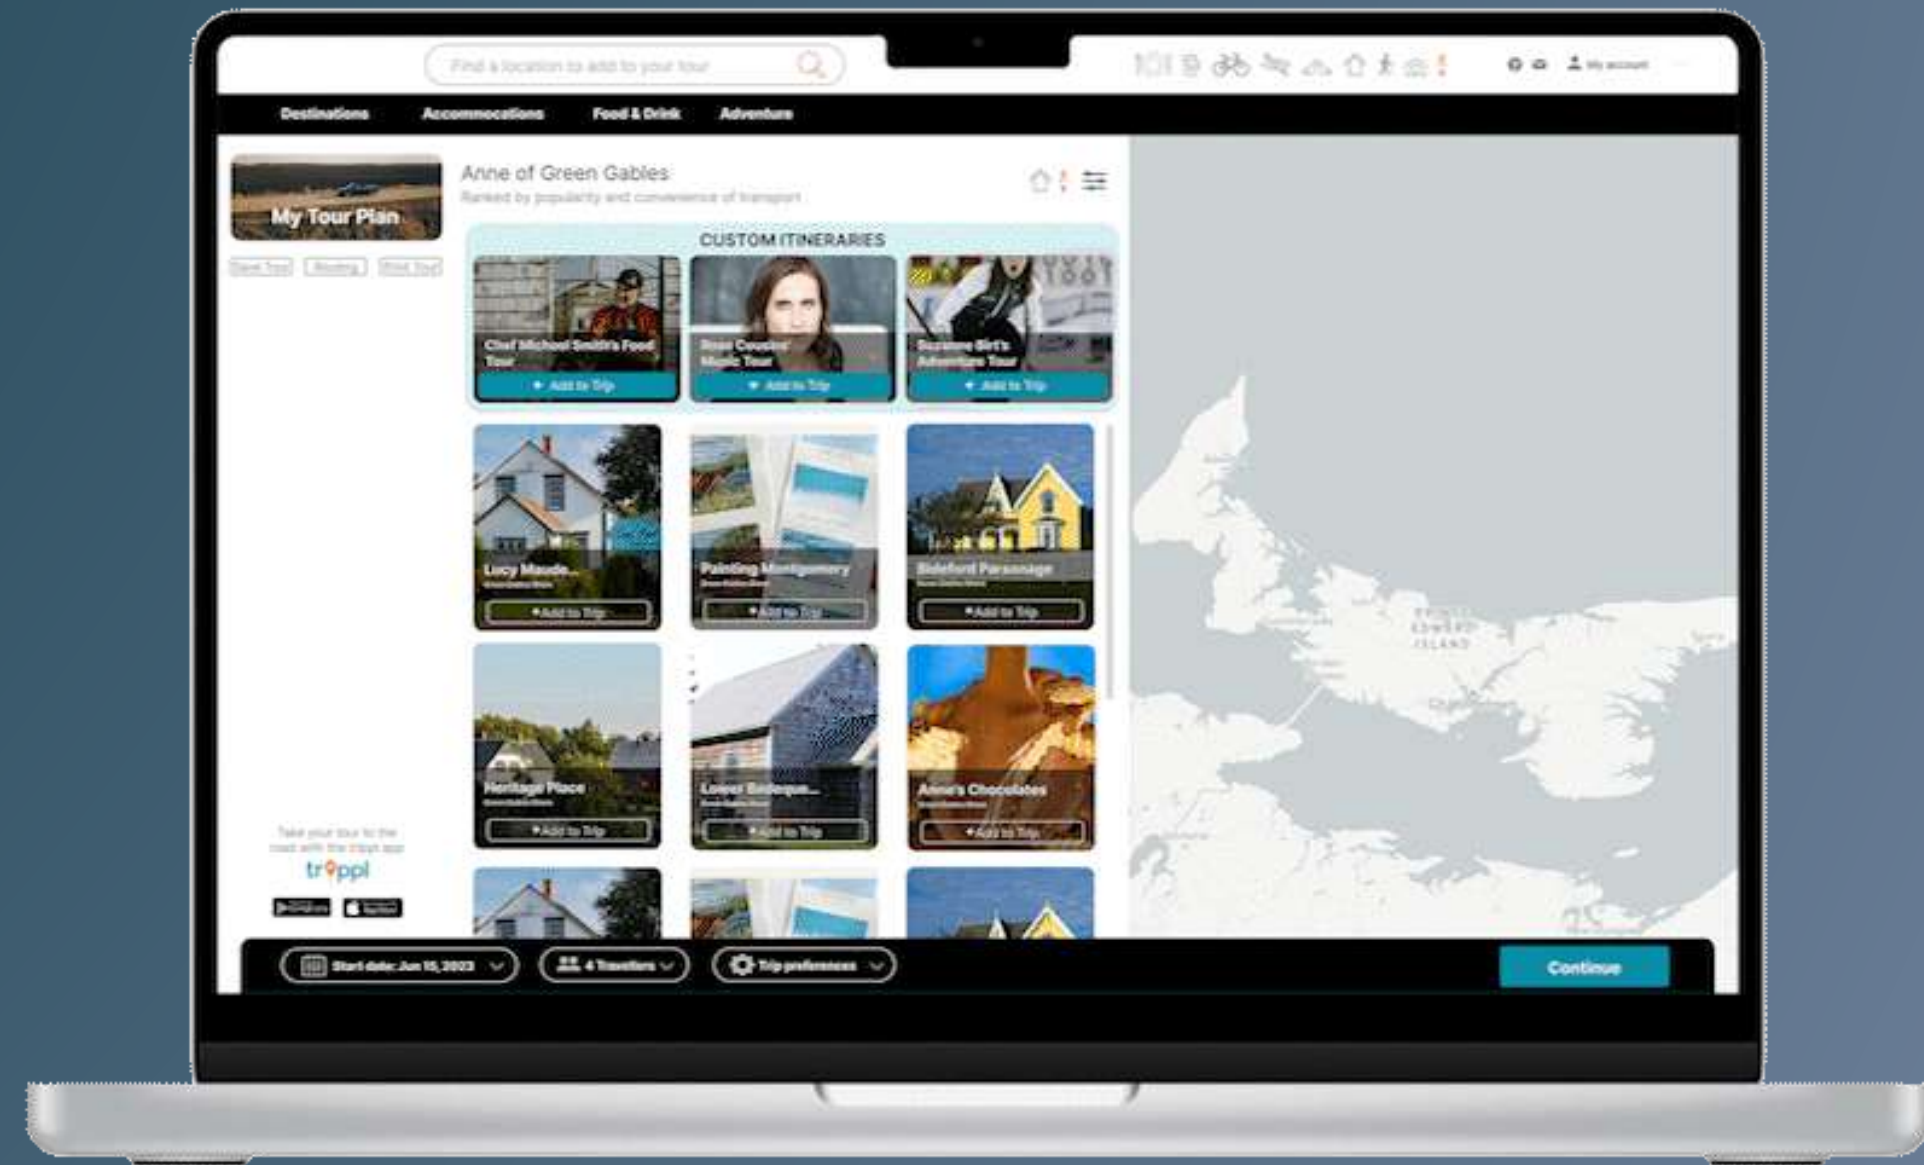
Find a location to add to your tour

My account

Destinations Accommodations Food & Drink Adventure

My Tour Plan

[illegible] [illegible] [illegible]

Anne of Green Gables

Ranked by popularity and convenience of transport

CUSTOM ITINERARIES

Chef Michael Smith's Food Tour

+ Add to Trip

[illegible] Music Tour

+ Add to Trip

Suzanne Birt's Adventure Tour

+ Add to Trip

Lucy Maude...

+Add to Trip

Painting Montgomery

+Add to Trip

Bideford Parsonage

+Add to Trip

Heritage Place

+Add to Trip

Lower Bedeque...

+Add to Trip

Anne's Chocolates

+Add to Trip

Take your tour to the road with the trippl app

trippl

PRINCE EDWARD ISLAND

Start date: Jun 15, 2023

4 Travellers

Trip preferences

Continue